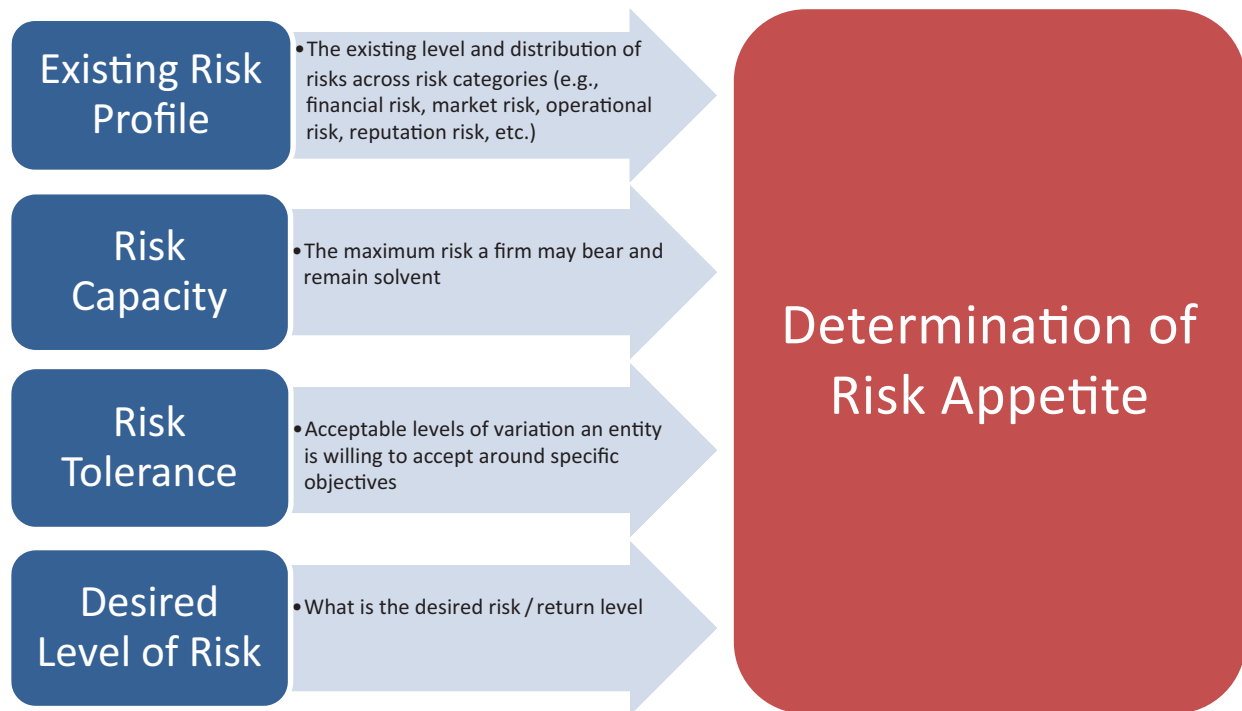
Existing Risk Profile

• The existing level and distribution of risks across risk categories (e.g., financial risk, market risk, operational risk, reputation risk, etc.)

Risk Capacity

• The maximum risk a firm may bear and remain solvent

Risk Tolerance

• Acceptable levels of variation an entity is willing to accept around specific objectives

Desired Level of Risk

• What is the desired risk / return level

Determination of Risk Appetite